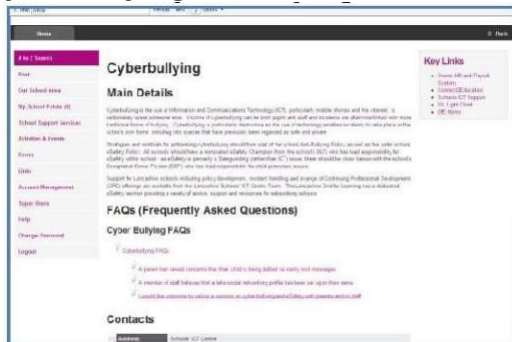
Home

A to Z Search
Print
Our School Area
My School Fields (0)
School Support Services
Activities & Events
Forms
Links
Account Management
Super Users
Help
Change Password
Logout

Cyberbullying

Main Details

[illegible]

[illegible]

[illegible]

FAQs (Frequently Asked Questions)

Cyber Bullying FAQs

Cyberbullying FAQs

A parent has raised concerns that their child is being bullied via nasty text messages

A member of staff believes that a fake social networking profile has been set up in their name

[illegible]

Contacts

Schools' ICT Centre

Key Links

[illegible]